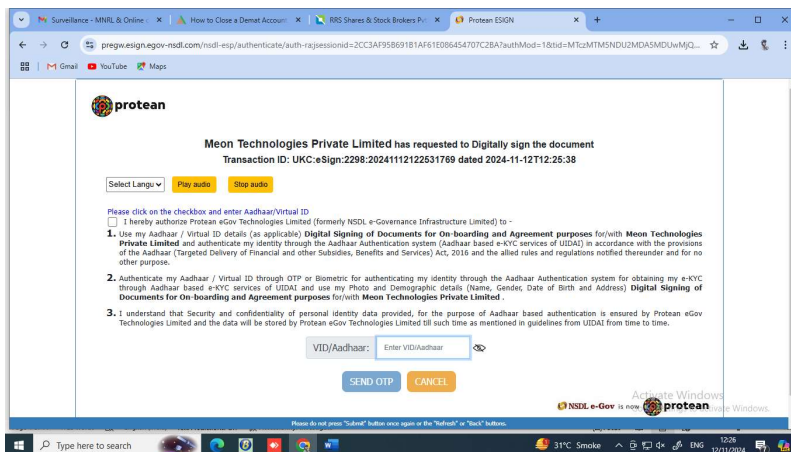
Surveillance - MNRL & Online ×
How to Close a Demat Accoun ×
RRS Shares & Stock Brokers Pvt ×
Protean ESIGN ×
+

pregw.esign.egov-nsdl.com/nsdl-esp/authenticate/auth-ra;jsessionid=2CC3AF95869181AF61E086454707C2BA?authMod=1&tid=MTczMTM5NDU2MDA5MDUwMjQ...

Gmail YouTube Maps

protean

Meon Technologies Private Limited has requested to Digitally sign the document
Transaction ID: UKC:eSign:2298:20241112122531769 dated 2024-11-12T12:25:38

Select Langu
Play audio
Stop audio

Please click on the checkbox and enter Aadhaar/Virtual ID

I hereby authorize Protean eGov Technologies Limited (formerly NSDL e-Governance Infrastructure Limited) to -

1. Use my Aadhaar / Virtual ID details (as applicable) Digital Signing of Documents for On-boarding and Agreement purposes for/with Meon Technologies Private Limited and authenticate my identity through the Aadhaar Authentication system (Aadhaar based e-KYC services of UIDAI) in accordance with the provisions of the Aadhaar (Targeted Delivery of Financial and other Subsidies, Benefits and Services) Act, 2016 and the allied rules and regulations notified thereunder and for no other purpose.

2. Authenticate my Aadhaar / Virtual ID through OTP or Biometric for authenticating my identity through the Aadhaar Authentication system for obtaining my e-KYC through Aadhaar based e-KYC services of UIDAI and use my Photo and Demographic details (Name, Gender, Date of Birth and Address) Digital Signing of Documents for On-boarding and Agreement purposes for/with Meon Technologies Private Limited .

3. I understand that Security and confidentiality of personal identity data provided, for the purpose of Aadhaar based authentication is ensured by Protean eGov Technologies Limited and the data will be stored by Protean eGov Technologies Limited till such time as mentioned in guidelines from UIDAI from time to time.

VID/Aadhaar: Enter VID/Aadhaar

SEND OTP
CANCEL

Activate Windows
NSDL e-Gov is now protean
Go to Settings to activate Windows.

Please do not press "Submit" button once again or the "Refresh" or "Back" buttons.

Type here to search
31°C Smoke
ENG
12:26
12/11/2024